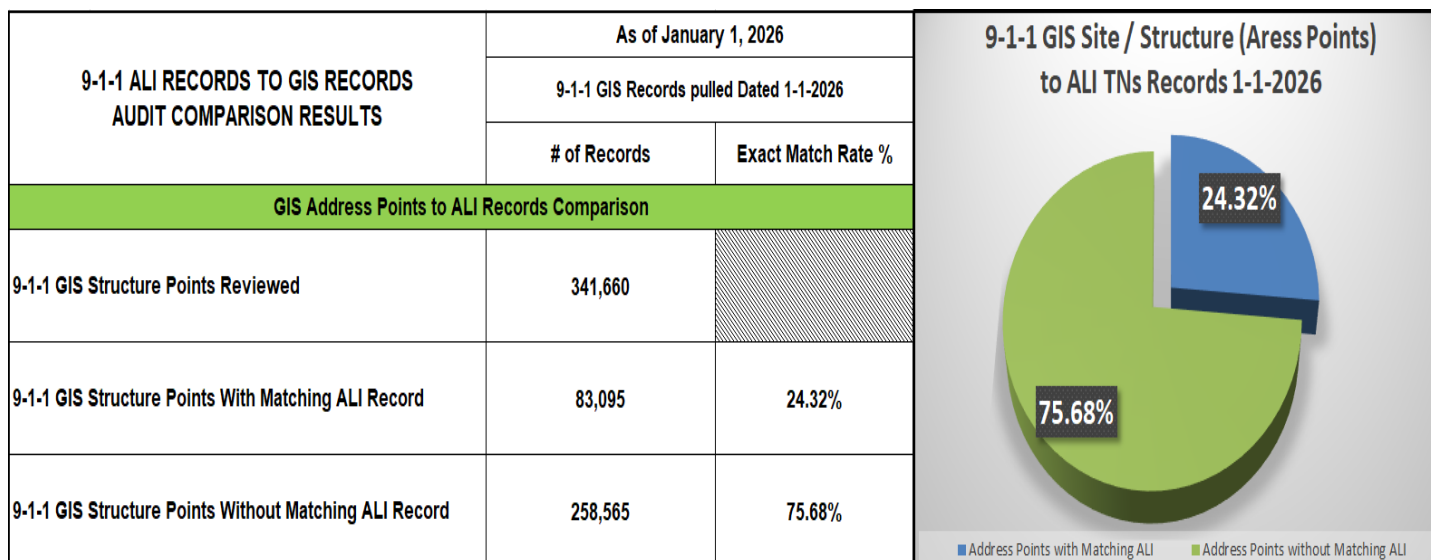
| 9-1-1 ALI RECORDS TO GIS RECORDS AUDIT COMPARISON RESULTS | As of January 1, 2026 | |
|---|---|---|
| | 9-1-1 GIS Records pulled Dated 1-1-2026 | |
| | # of Records | Exact Match Rate % |
| GIS Address Points to ALI Records Comparison | | |
| 9-1-1 GIS Structure Points Reviewed | 341,660 | |
| 9-1-1 GIS Structure Points With Matching ALI Record | 83,095 | 24.32% |
| 9-1-1 GIS Structure Points Without Matching ALI Record | 258,565 | 75.68% |

9-1-1 GIS Site / Structure (Aress Points) to ALI TNs Records 1-1-2026

24.32%

75.68%

Address Points with Matching ALI
Address Points without Matching ALI